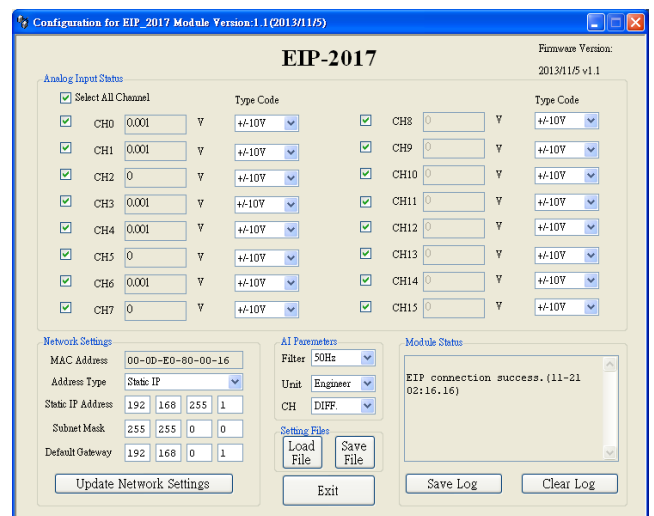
Configuration for EIP_2017 Module Version:1.1(2013/11/5)

EIP-2017

Firmware Version:
2013/11/5 v1.1

Analog Input Status

Select All Channel

Type Code

| | | | | | | | |
|---|---|---|---|---|---|---|---|
| CH0 | 0.001 | V | +/-10V | CH8 | 0 | V | +/-10V |
| CH1 | 0.001 | V | +/-10V | CH9 | 0 | V | +/-10V |
| CH2 | 0 | V | +/-10V | CH10 | 0 | V | +/-10V |
| CH3 | 0.001 | V | +/-10V | CH11 | 0 | V | +/-10V |
| CH4 | 0.001 | V | +/-10V | CH12 | 0 | V | +/-10V |
| CH5 | 0 | V | +/-10V | CH13 | 0 | V | +/-10V |
| CH6 | 0.001 | V | +/-10V | CH14 | 0 | V | +/-10V |
| CH7 | 0 | V | +/-10V | CH15 | 0 | V | +/-10V |

Network Settings

MAC Address 00-0D-E0-80-00-16
Address Type Static IP
Static IP Address 192 168 255 1
Subnet Mask 255 255 0 0
Default Gateway 192 168 0 1

Update Network Settings

AI Paremeters
Filter 50Hz
Unit Engineer
CH DIFF.

Setting Files
Load File
Save File

Exit

Module Status

EIP connection success.(11-21 02:16.16)

Save Log
Clear Log